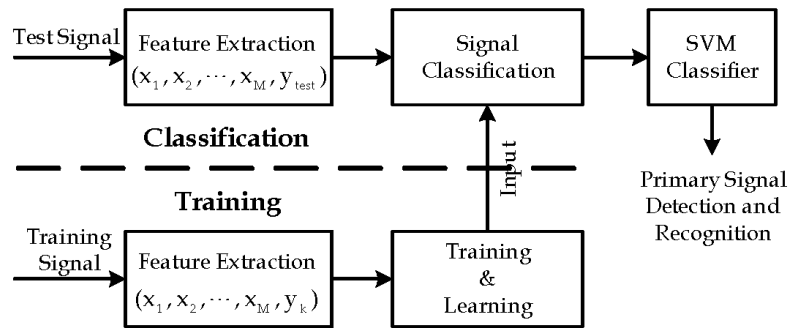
Test Signal

Feature Extraction
$(x_1, x_2, \cdots, x_M, y_{test})$

Signal Classification

SVM Classifier

Classification

Input

Training

Primary Signal Detection and Recognition

Training Signal

Feature Extraction
$(x_1, x_2, \cdots, x_M, y_k)$

Training & Learning